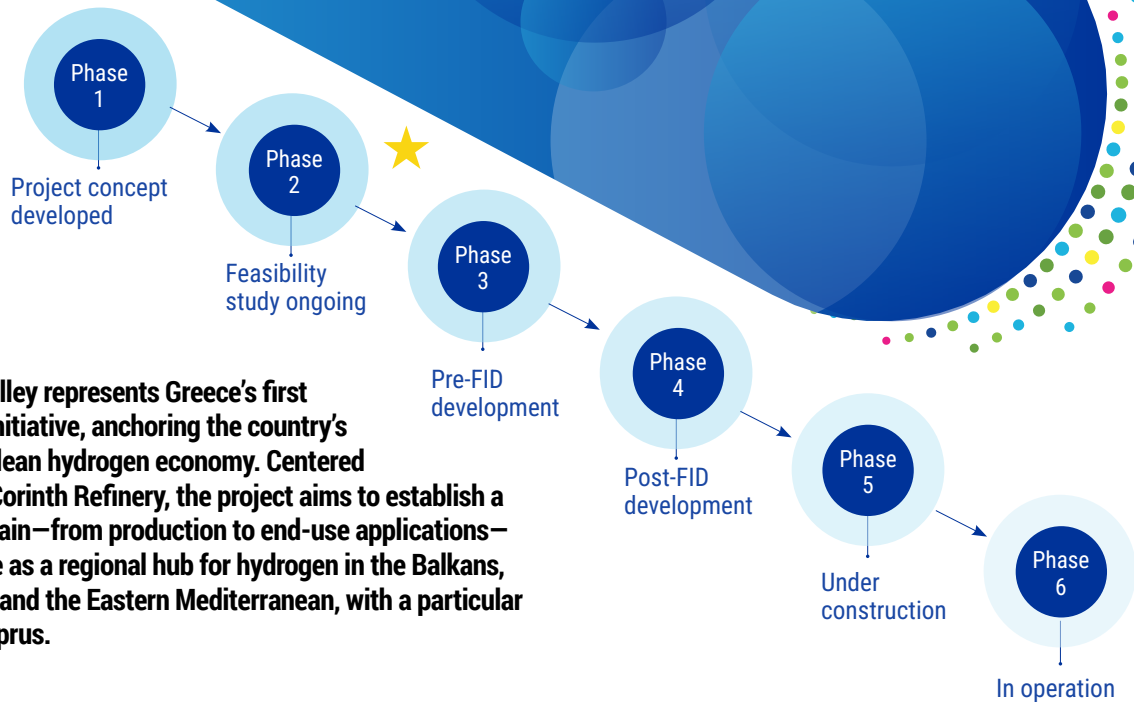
Phase 1

Project concept developed

Phase 2

Feasibility study ongoing

Phase 3

Pre-FID development

Phase 4

Post-FID development

Phase 5

Under construction

Phase 6

In operation

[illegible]lley represents Greece's first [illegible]nitiative, anchoring the country's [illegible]lean hydrogen economy. Centered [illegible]Corinth Refinery, the project aims to establish a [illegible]ain—from production to end-use applications—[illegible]e as a regional hub for hydrogen in the Balkans, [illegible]and the Eastern Mediterranean, with a particular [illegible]prus.